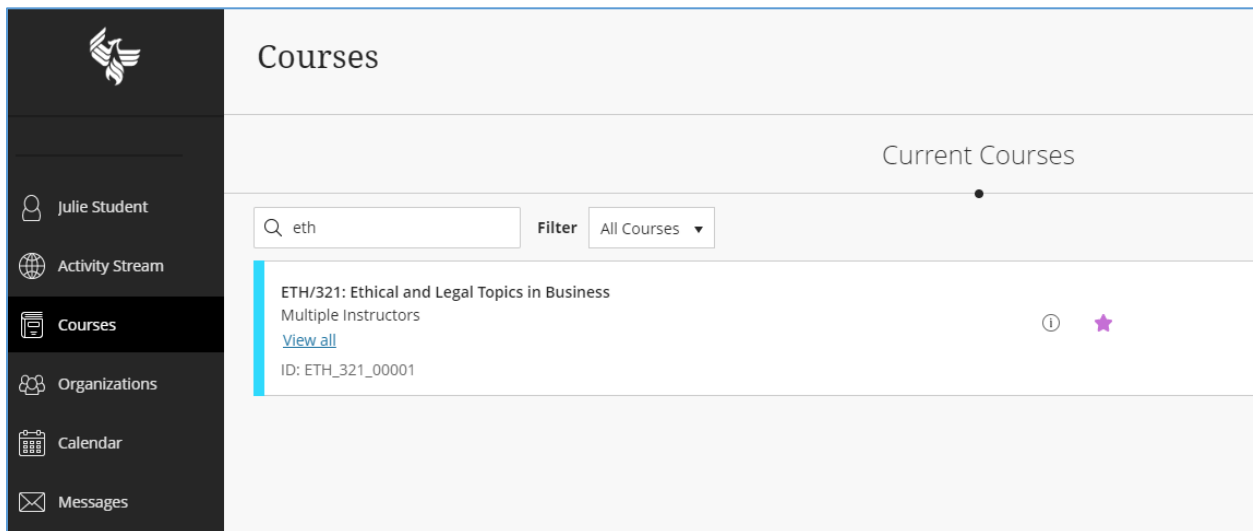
Julie Student

Activity Stream

Courses

Organizations

Calendar

Messages

Courses

Current Courses

eth

Filter All Courses ▼

ETH/321: Ethical and Legal Topics in Business

Multiple Instructors

View all

ID: ETH_321_00001